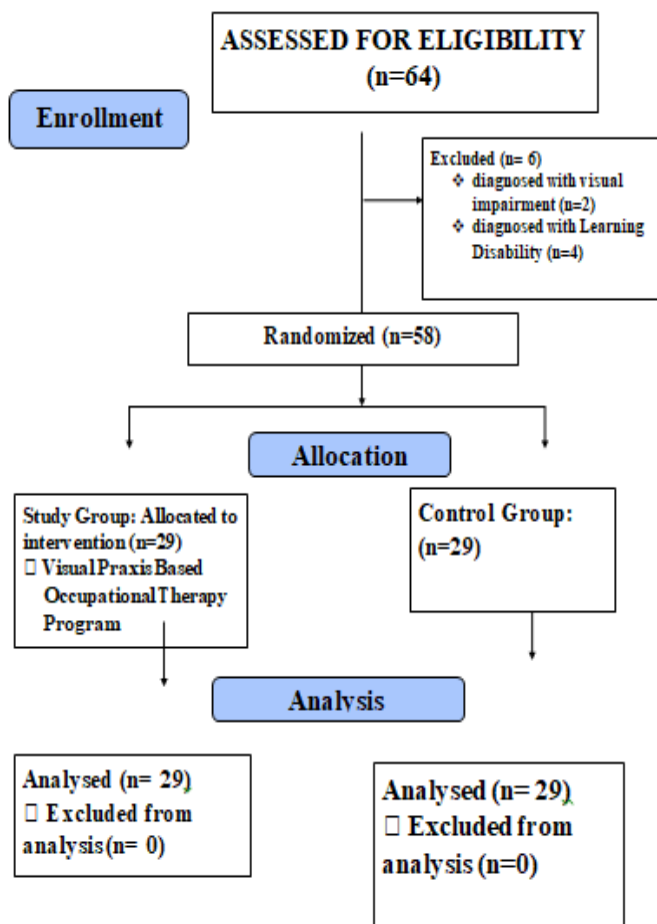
ASSESSED FOR ELIGIBILITY (n=64)

Enrollment

Excluded (n= 6)
❖ diagnosed with visual impairment (n=2)
❖ diagnosed with Learning Disability (n=4)

Randomized (n=58)

Allocation

Study Group: Allocated to intervention (n=29)
 Visual Praxis Based Occupational Therapy Program

Control Group: (n=29)

Analysis

Analysed (n= 29)
 Excluded from analysis (n= 0)

Analysed (n= 29)
 Excluded from analysis (n=0)